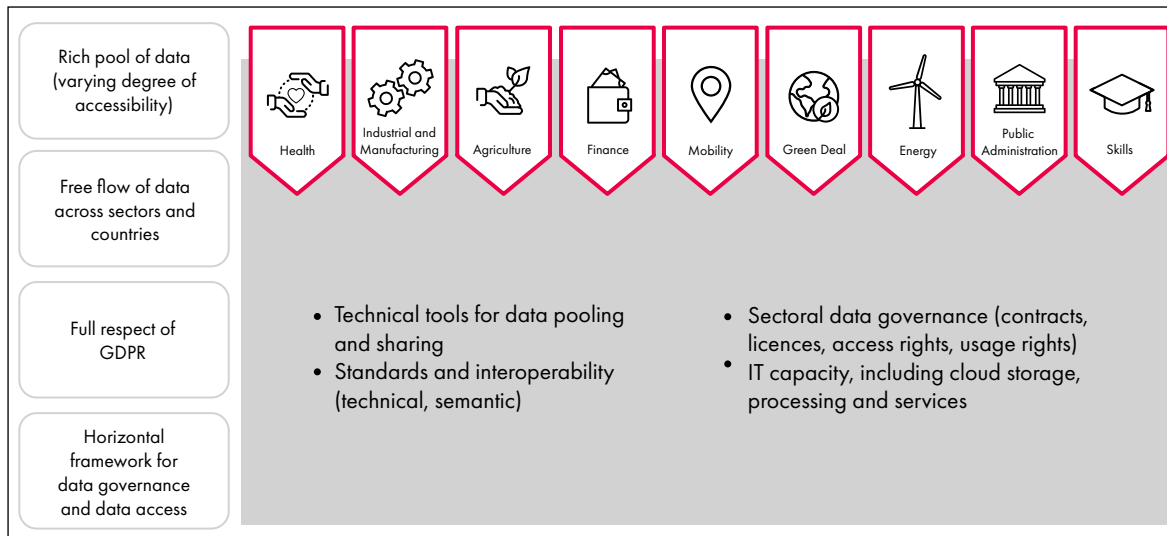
Rich pool of data (varying degree of accessibility)

Free flow of data across sectors and countries

Full respect of GDPR

Horizontal framework for data governance and data access

Health

Industrial and Manufacturing

Agriculture

Finance

Mobility

Green Deal

Energy

Public Administration

Skills

• Technical tools for data pooling and sharing
• Standards and interoperability (technical, semantic)

• Sectoral data governance (contracts, licences, access rights, usage rights)
• IT capacity, including cloud storage, processing and services